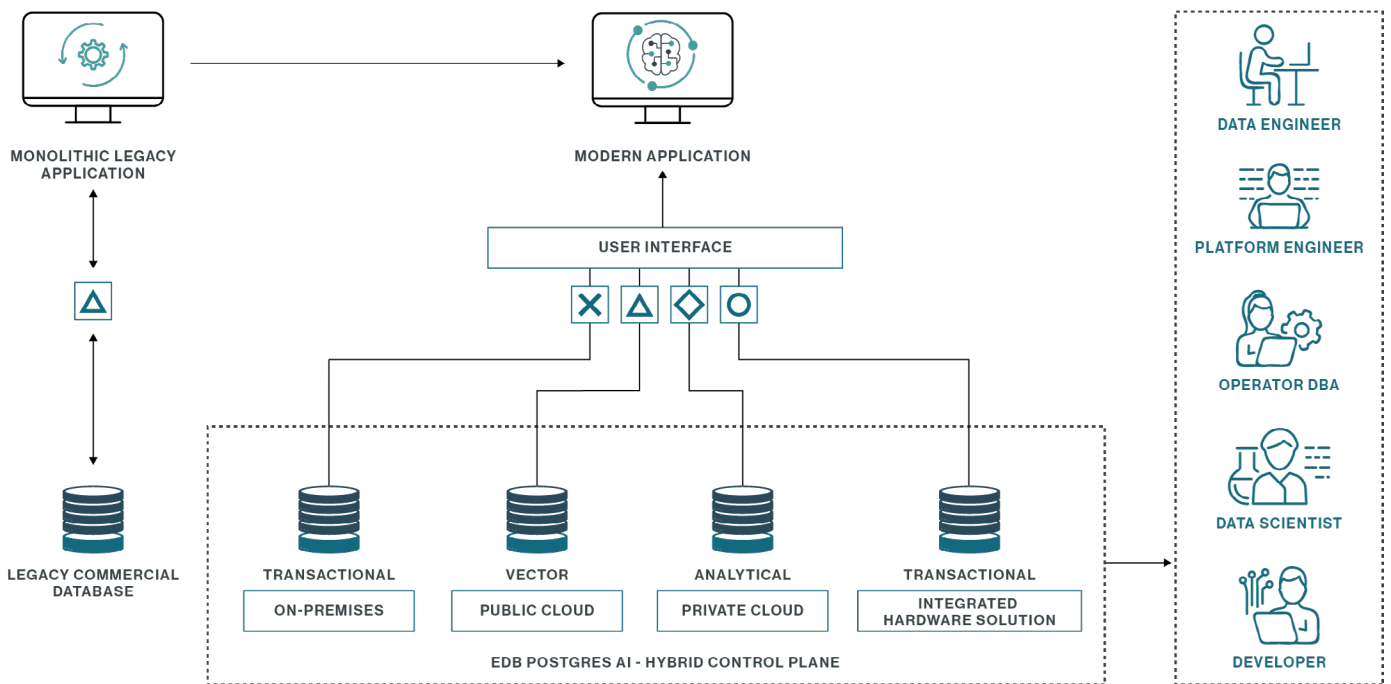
MONOLITHIC LEGACY APPLICATION

MODERN APPLICATION

LEGACY COMMERCIAL DATABASE

USER INTERFACE

TRANSACTIONAL

ON-PREMISES

VECTOR

PUBLIC CLOUD

ANALYTICAL

PRIVATE CLOUD

TRANSACTIONAL

INTEGRATED HARDWARE SOLUTION

EDB POSTGRES AI - HYBRID CONTROL PLANE

DATA ENGINEER

PLATFORM ENGINEER

OPERATOR DBA

DATA SCIENTIST

DEVELOPER